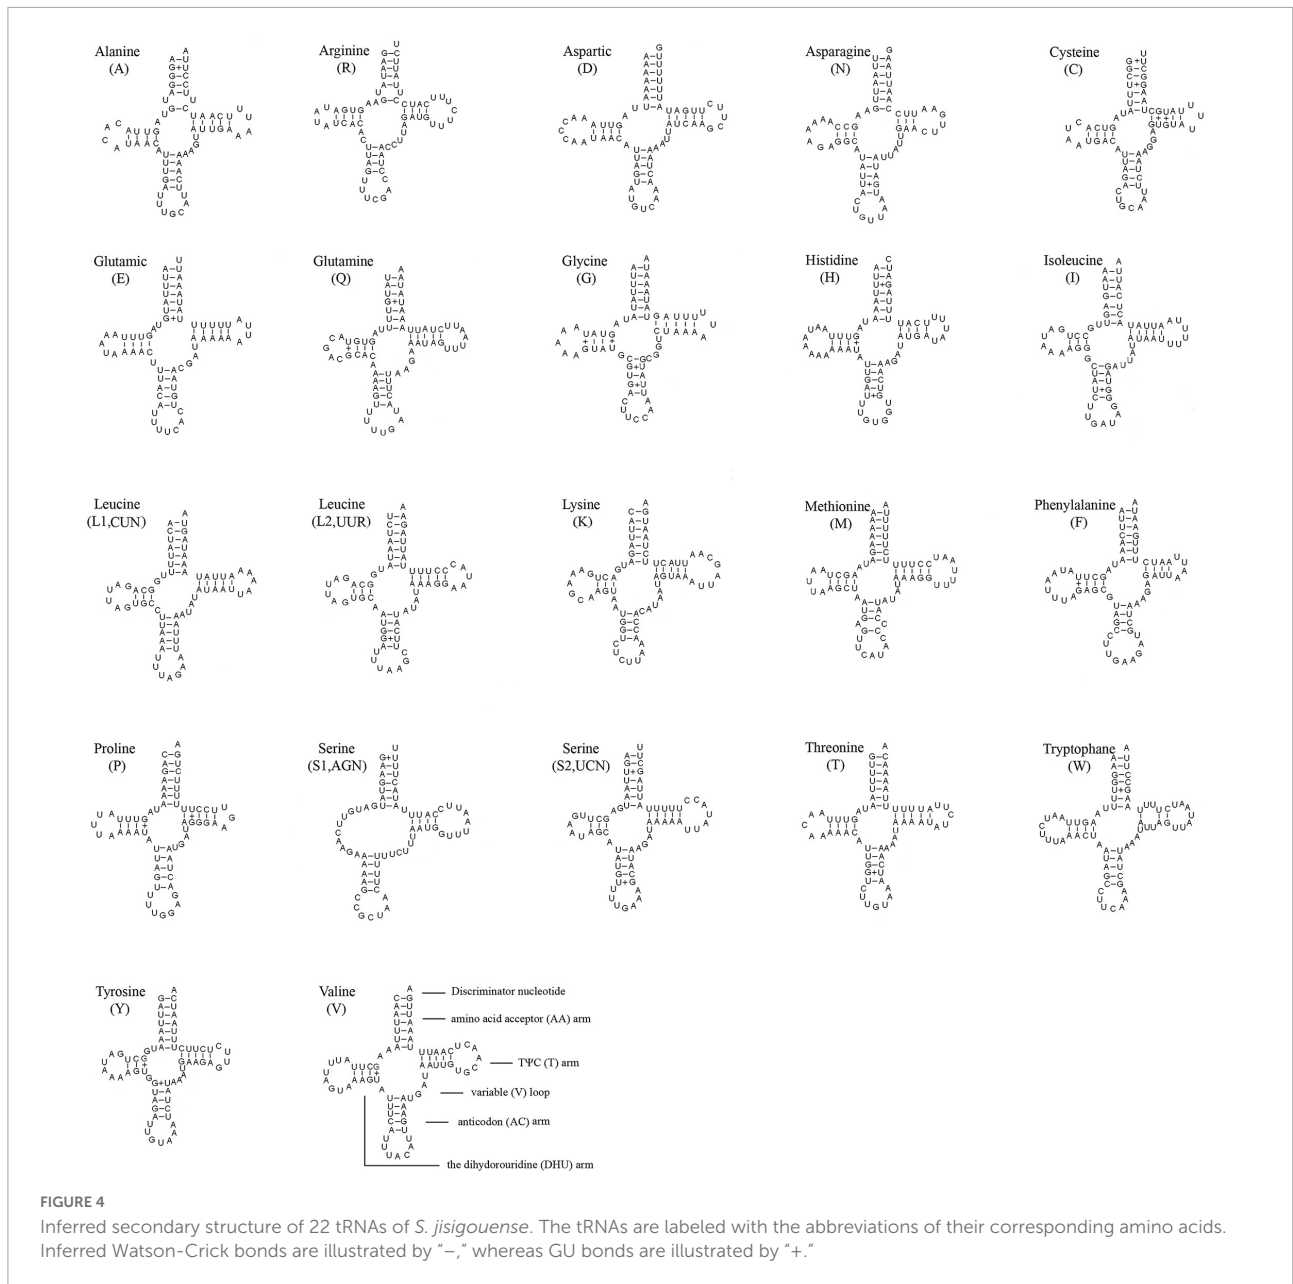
Alanine
(A)

Arginine
(R)

Aspartic
(D)

Asparagine
(N)

Cysteine
(C)

Glutamic
(E)

Glutamine
(Q)

Glycine
(G)

Histidine
(H)

Isoleucine
(I)

Leucine
(L1,CUN)

Leucine
(L2,UUR)

Lysine
(K)

Methionine
(M)

Phenylalanine
(F)

Proline
(P)

Serine
(S1,AGN)

Serine
(S2,UCN)

Threonine
(T)

Tryptophane
(W)

Tyrosine
(Y)

Valine
(V)

Discriminator nucleotide
amino acid acceptor (AA) arm
TΨC (T) arm
variable (V) loop
anticodon (AC) arm
the dihydorouridine (DHU) arm

FIGURE 4
Inferred secondary structure of 22 tRNAs of *S. jisigouense*. The tRNAs are labeled with the abbreviations of their corresponding amino acids. Inferred Watson-Crick bonds are illustrated by "–," whereas GU bonds are illustrated by "+."